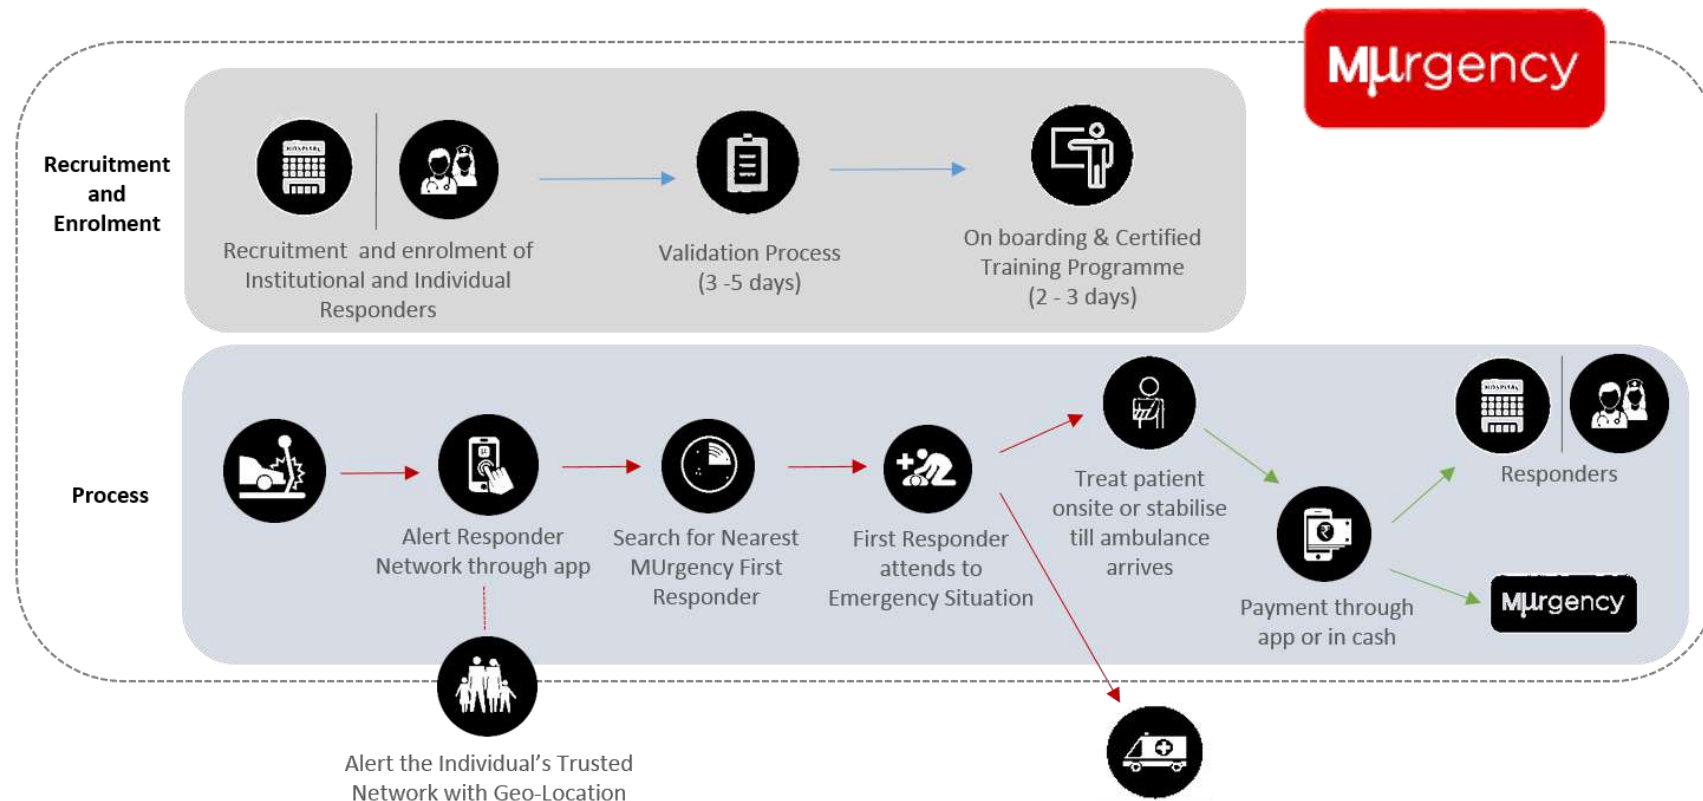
MUrgency

Recruitment and Enrolment

Recruitment and enrolment of Institutional and Individual Responders

Validation Process (3 -5 days)

On boarding & Certified Training Programme (2 - 3 days)

Process

Alert Responder Network through app

Search for Nearest MUrgency First Responder

First Responder attends to Emergency Situation

Treat patient onsite or stabilise till ambulance arrives

Payment through app or in cash

Responders

MUrgency

Alert the Individual's Trusted Network with Geo-Location